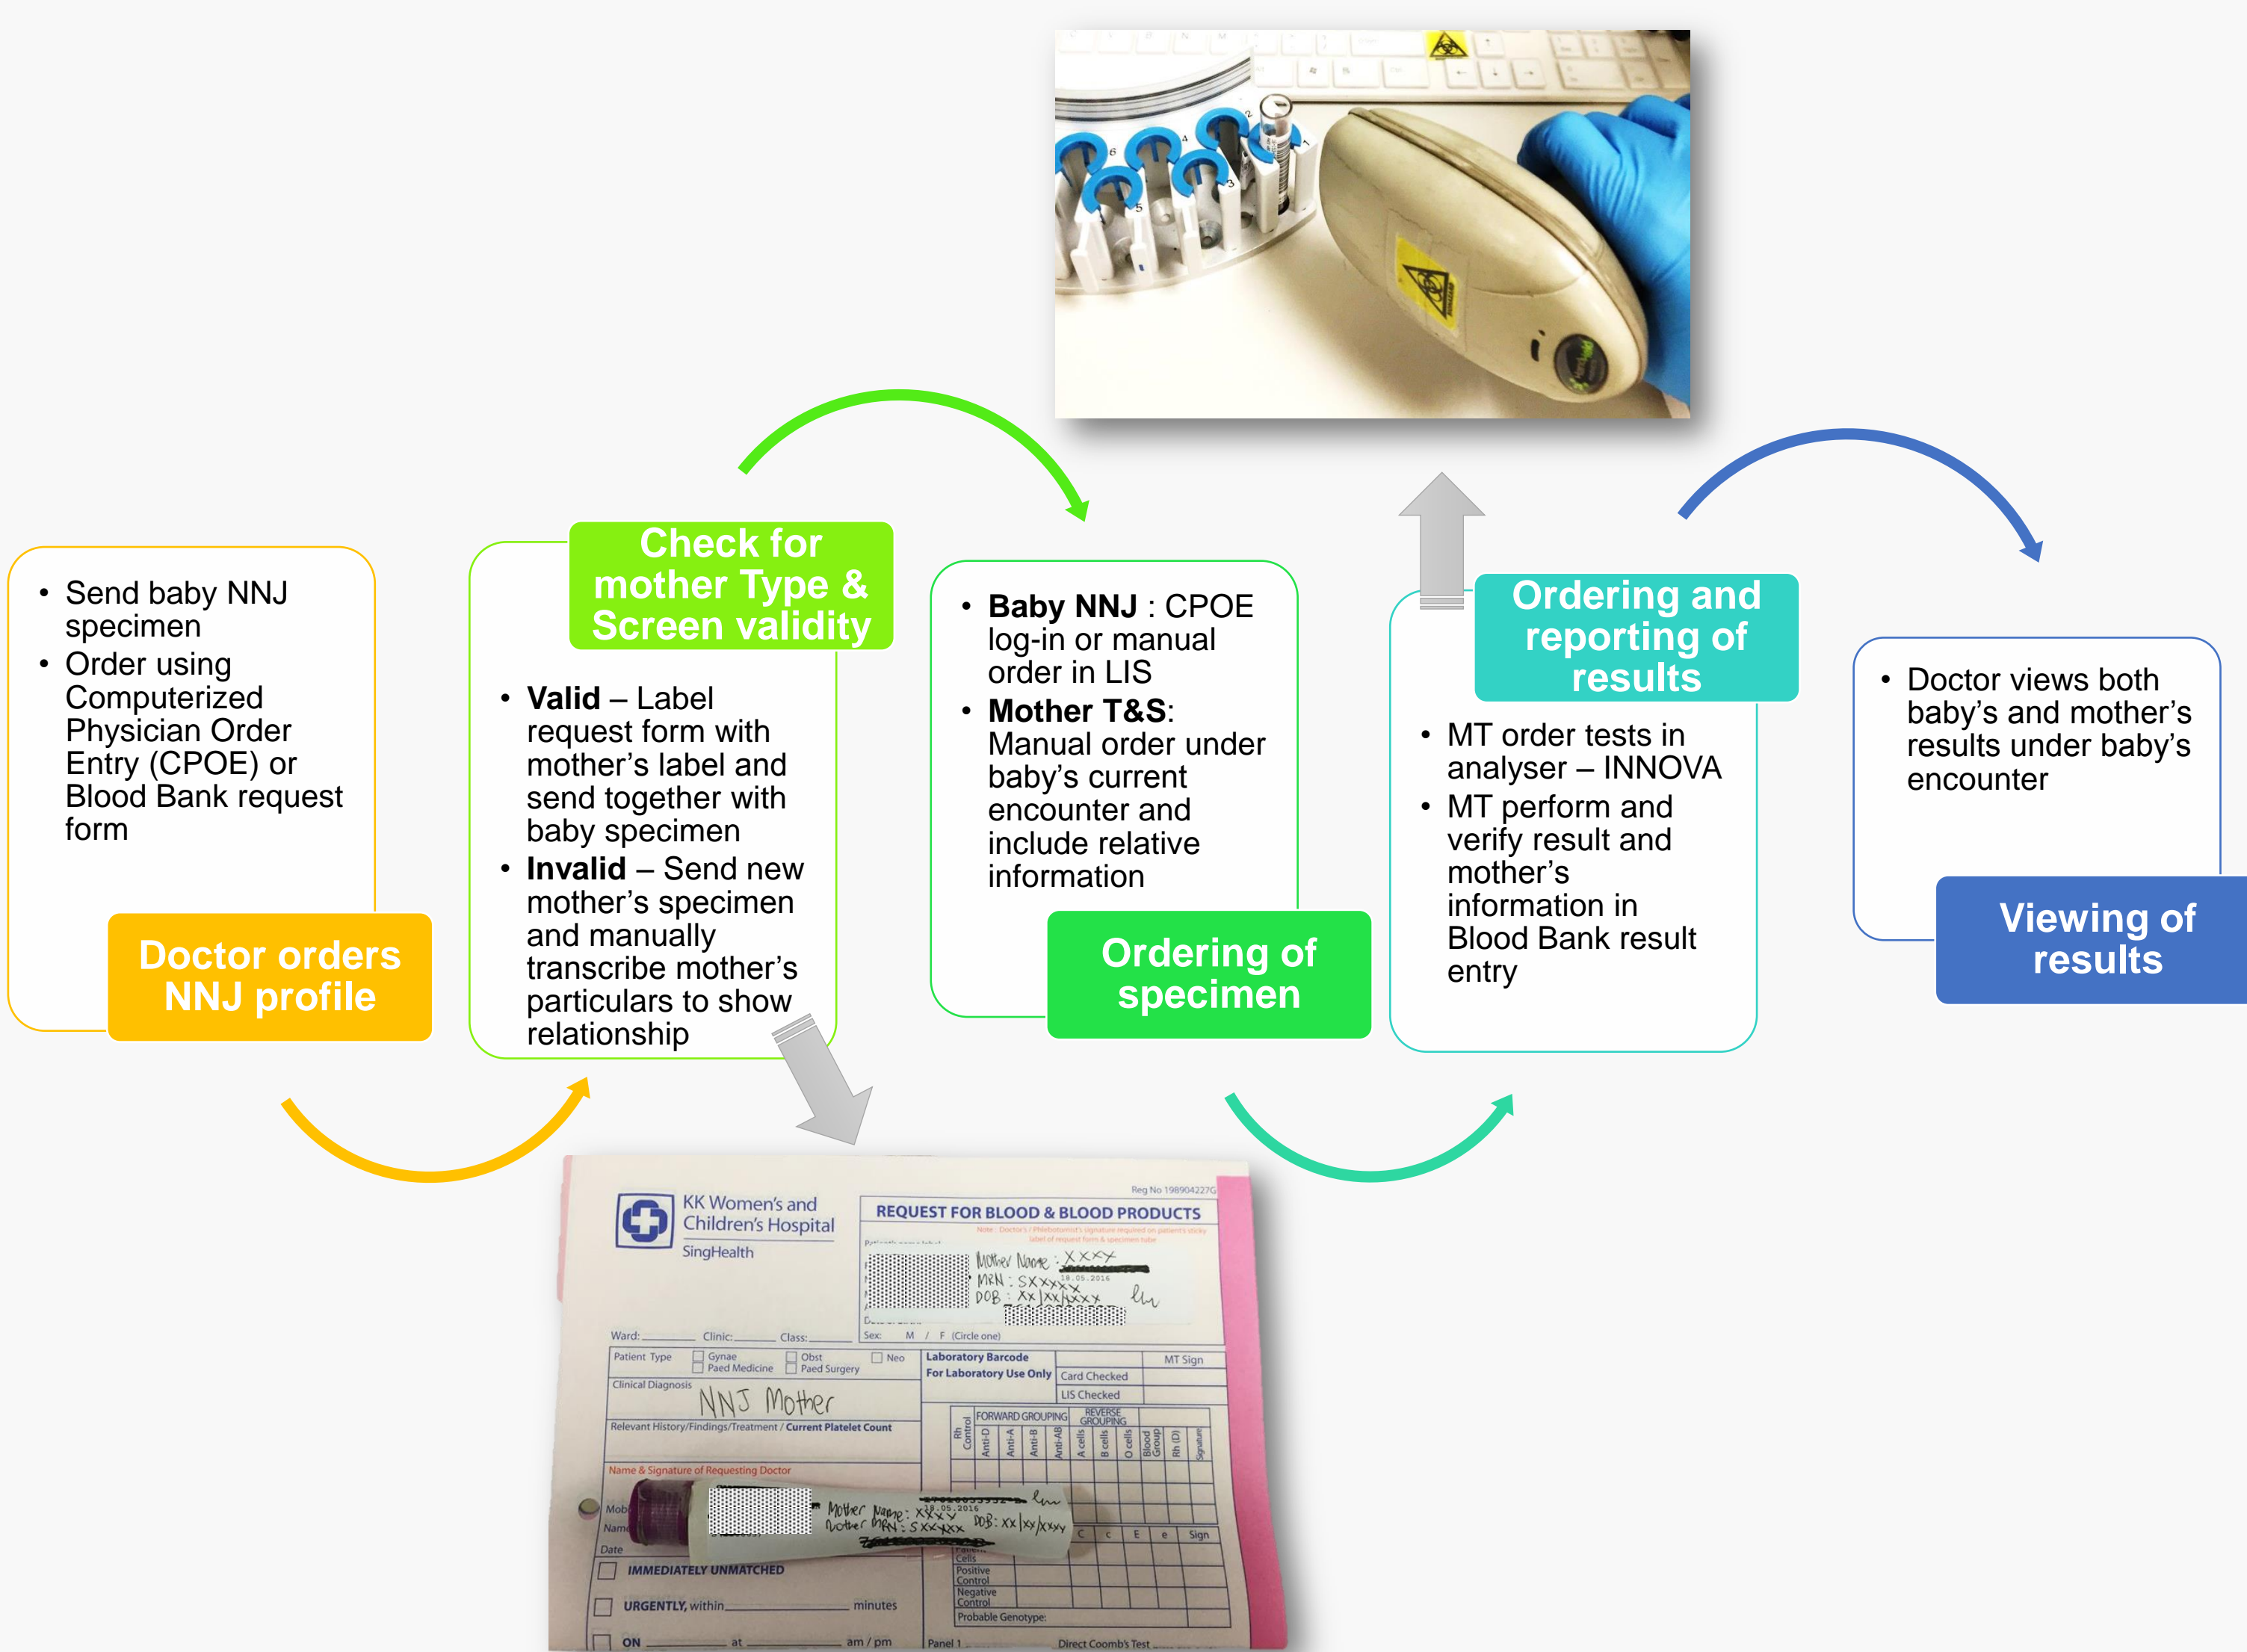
• Send baby NNJ specimen
• Order using Computerized Physician Order Entry (CPOE) or Blood Bank request form

Doctor orders NNJ profile

Check for mother Type & Screen validity

• **Valid** – Label request form with mother's label and send together with baby specimen
• **Invalid** – Send new mother's specimen and manually transcribe mother's particulars to show relationship

• **Baby NNJ** : CPOE log-in or manual order in LIS
• **Mother T&S**: Manual order under baby's current encounter and include relative information

Ordering of specimen

Ordering and reporting of results

• MT order tests in analyser – INNOVA
• MT perform and verify result and mother's information in Blood Bank result entry

• Doctor views both baby's and mother's results under baby's encounter

Viewing of results

KK Women's and Children's Hospital
SingHealth

REQUEST FOR BLOOD & BLOOD PRODUCTS

Mother Name : XXXX
MRN : SXXXXX
DOB : XX/XX/XXXX

Ward: Clinic: Class:
Sex: M / F (Circle one)
Patient Type Gynae Paed Medicine Obst Paed Surgery Neo
Laboratory Barcode
For Laboratory Use Only
MT Sign
Card Checked
LIS Checked
Clinical Diagnosis
NNJ Mother
Relevant History/Findings/Treatment / Current Platelet Count
FORWARD GROUPING
REVERSE GROUPING
Rh Control Anti-D Anti-A Anti-B Anti-AB A cells B cells O cells Blood Group Rh (D) Signature
Name & Signature of Requesting Doctor
Mother Name : XXXX
Mother MRN : SXXXXX DOB: XX/XX/XXXX
C c E e Sign
Cells
Positive Control
Negative Control
Probable Genotype:
IMMEDIATELY UNMATCHED
URGENTLY, within minutes
ON at am / pm
Panel 1
Direct Coomb's Test